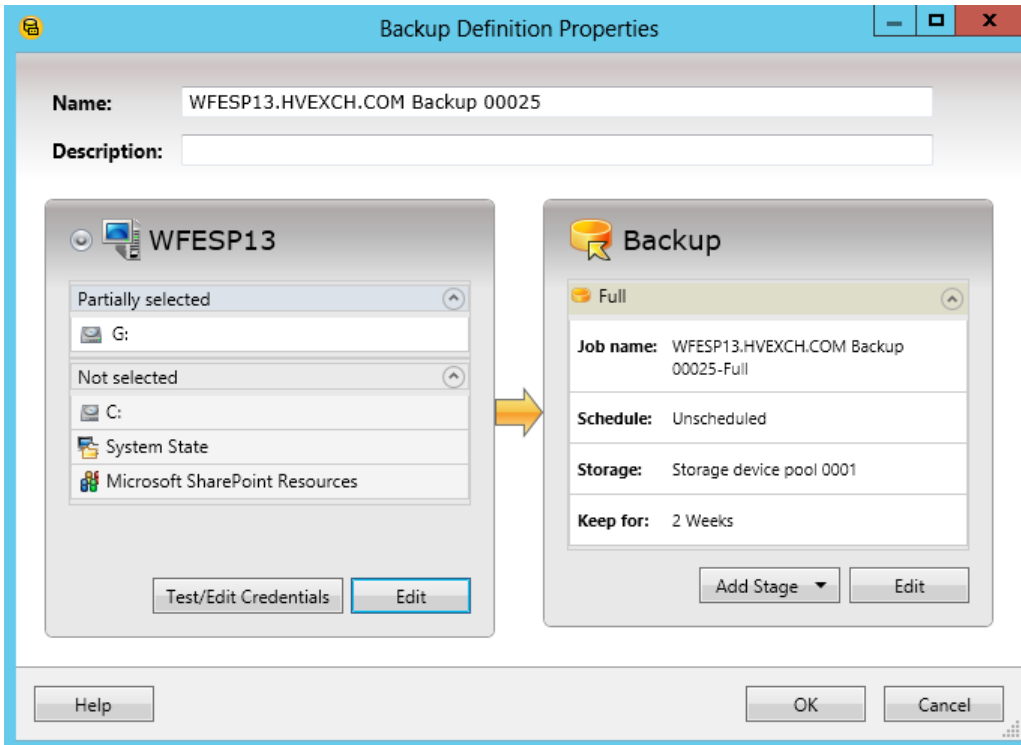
Backup Definition Properties

Name: WFESP13.HVEXCH.COM Backup 00025

Description:

WFESP13

Partially selected

G:

Not selected

C:

System State

Microsoft SharePoint Resources

Test/Edit Credentials

Edit

Backup

Full

Job name: WFESP13.HVEXCH.COM Backup 00025-Full

Schedule: Unscheduled

Storage: Storage device pool 0001

Keep for: 2 Weeks

Add Stage

Edit

Help

OK

Cancel